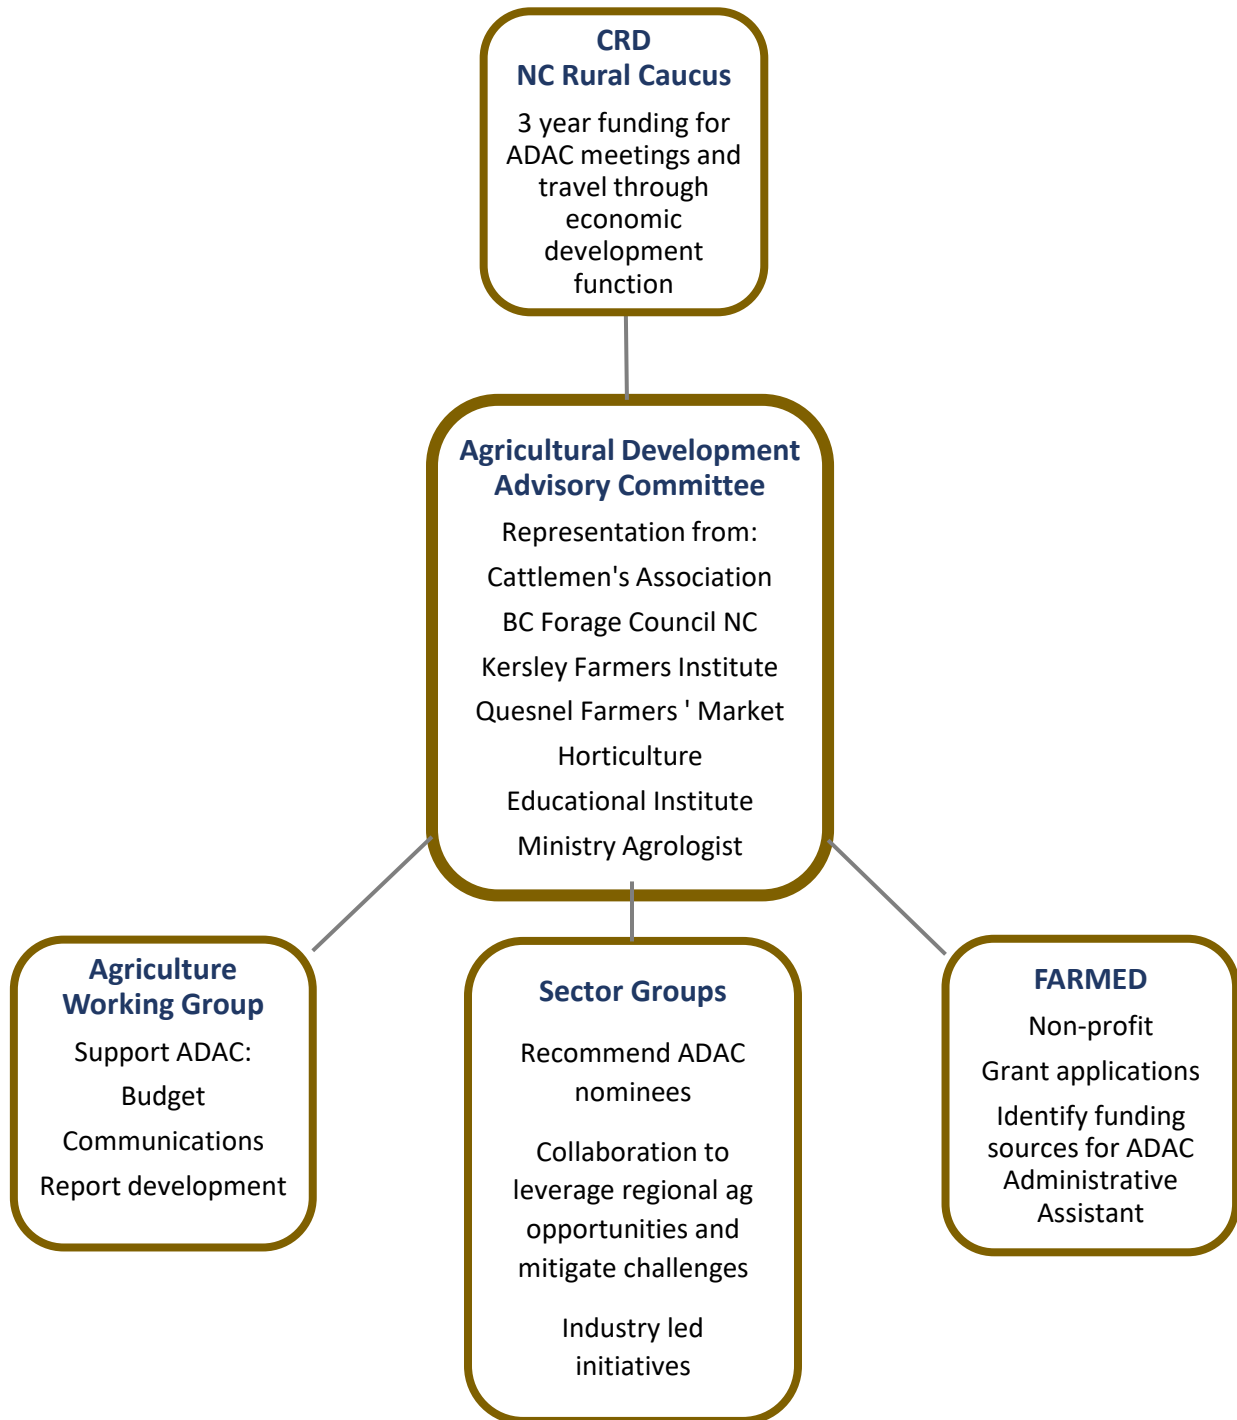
CRD
NC Rural Caucus

3 year funding for ADAC meetings and travel through economic development function

Agricultural Development Advisory Committee

Representation from:

Cattlemen's Association

BC Forage Council NC

Kersley Farmers Institute

Quesnel Farmers ' Market

Horticulture

Educational Institute

Ministry Agrologist

Agriculture Working Group

Support ADAC:

Budget

Communications

Report development

Sector Groups

Recommend ADAC nominees

Collaboration to leverage regional ag opportunities and mitigate challenges

Industry led initiatives

FARMED

Non-profit

Grant applications

Identify funding sources for ADAC Administrative Assistant